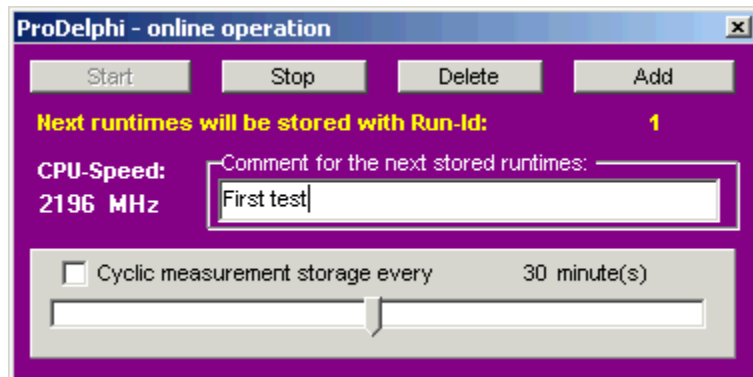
ProDelphi - online operation

×

Start

Stop

Delete

Add

Next runtimes will be stored with Run-Id: 1

CPU-Speed:
2196 MHz

Comment for the next stored runtimes:

First test

Cyclic measurement storage every 30 minute(s)